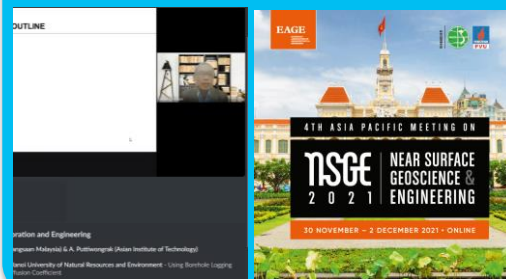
OUTLINE

oration and Engineering

angsuan Malaysia) & A. Puttiwongrak (Asian Institute of Technology)

anoi University of Natural Resources and Environment - Using Borehole Logging
usion Coefficient

EAGE

PVU

4TH ASIA PACIFIC MEETING ON

NSGE 2021

NEAR SURFACE GEOSCIENCE & ENGINEERING

30 NOVEMBER – 2 DECEMBER 2021 • ONLINE